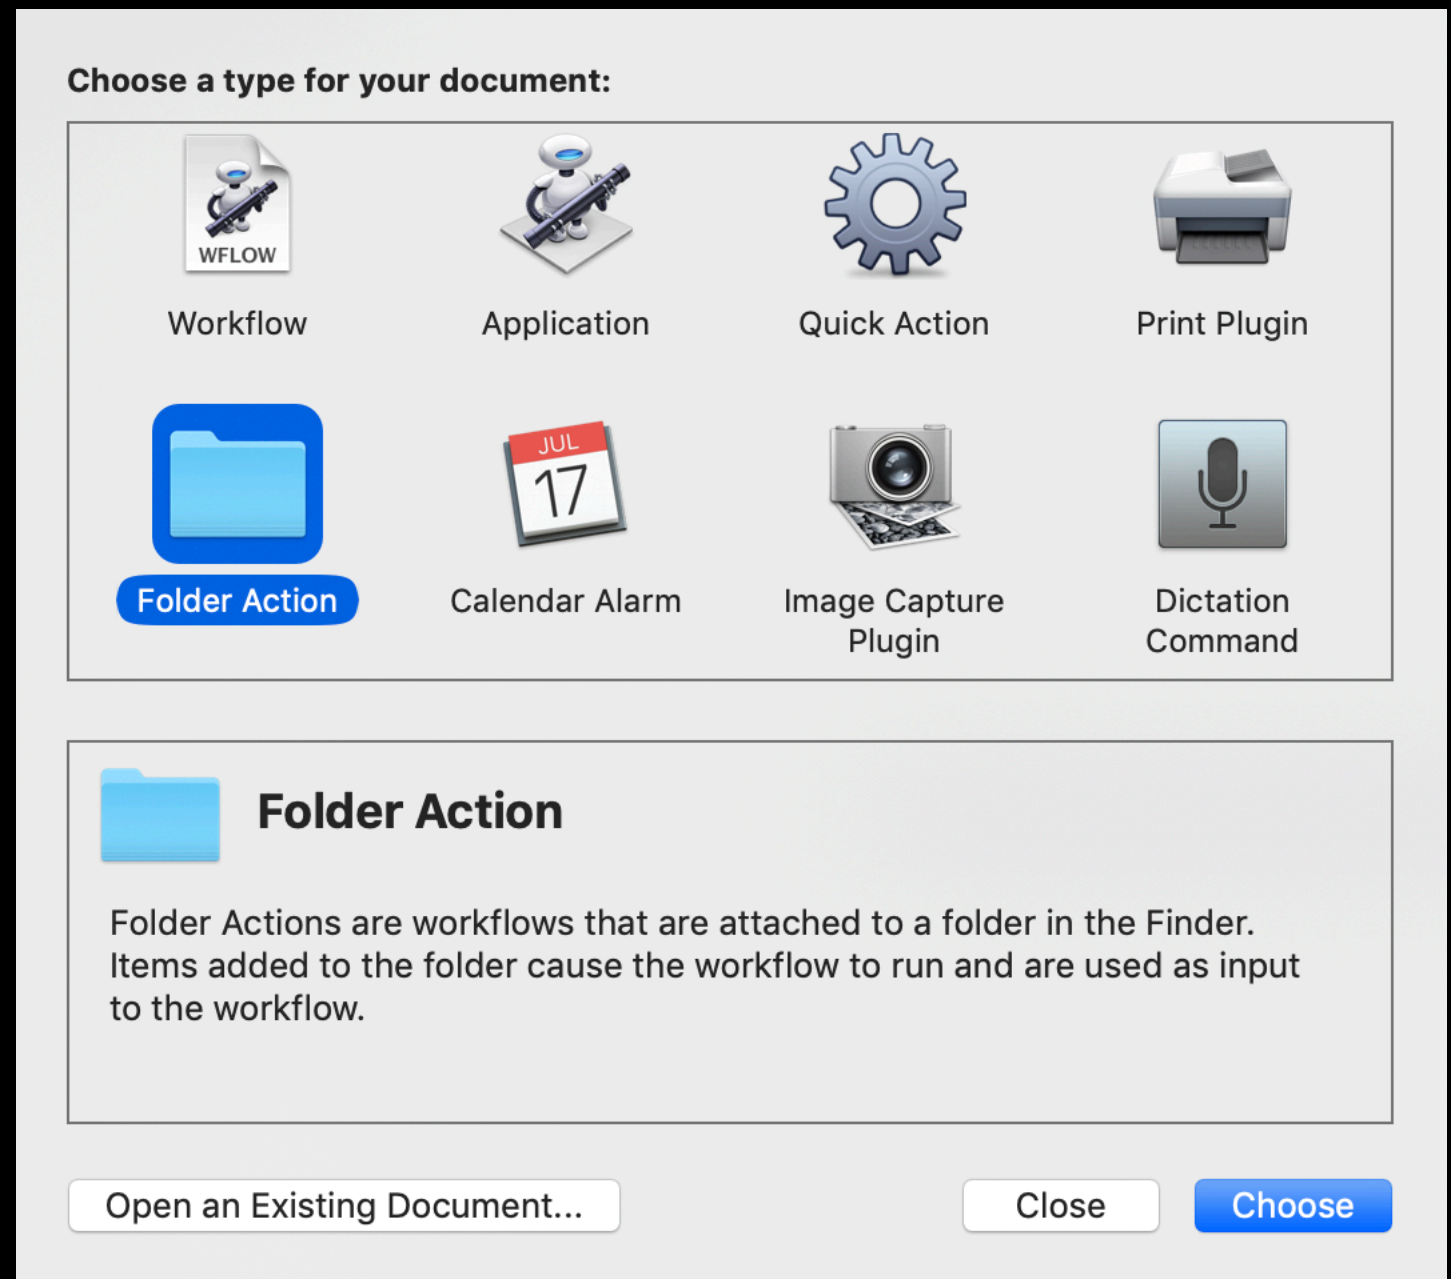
Choose a type for your document:

WFLOW

Workflow

Application

Quick Action

Print Plugin

Folder Action

JUL
17

Calendar Alarm

Image Capture Plugin

Dictation Command

Folder Action

Folder Actions are workflows that are attached to a folder in the Finder. Items added to the folder cause the workflow to run and are used as input to the workflow.

Open an Existing Document...

Close

Choose